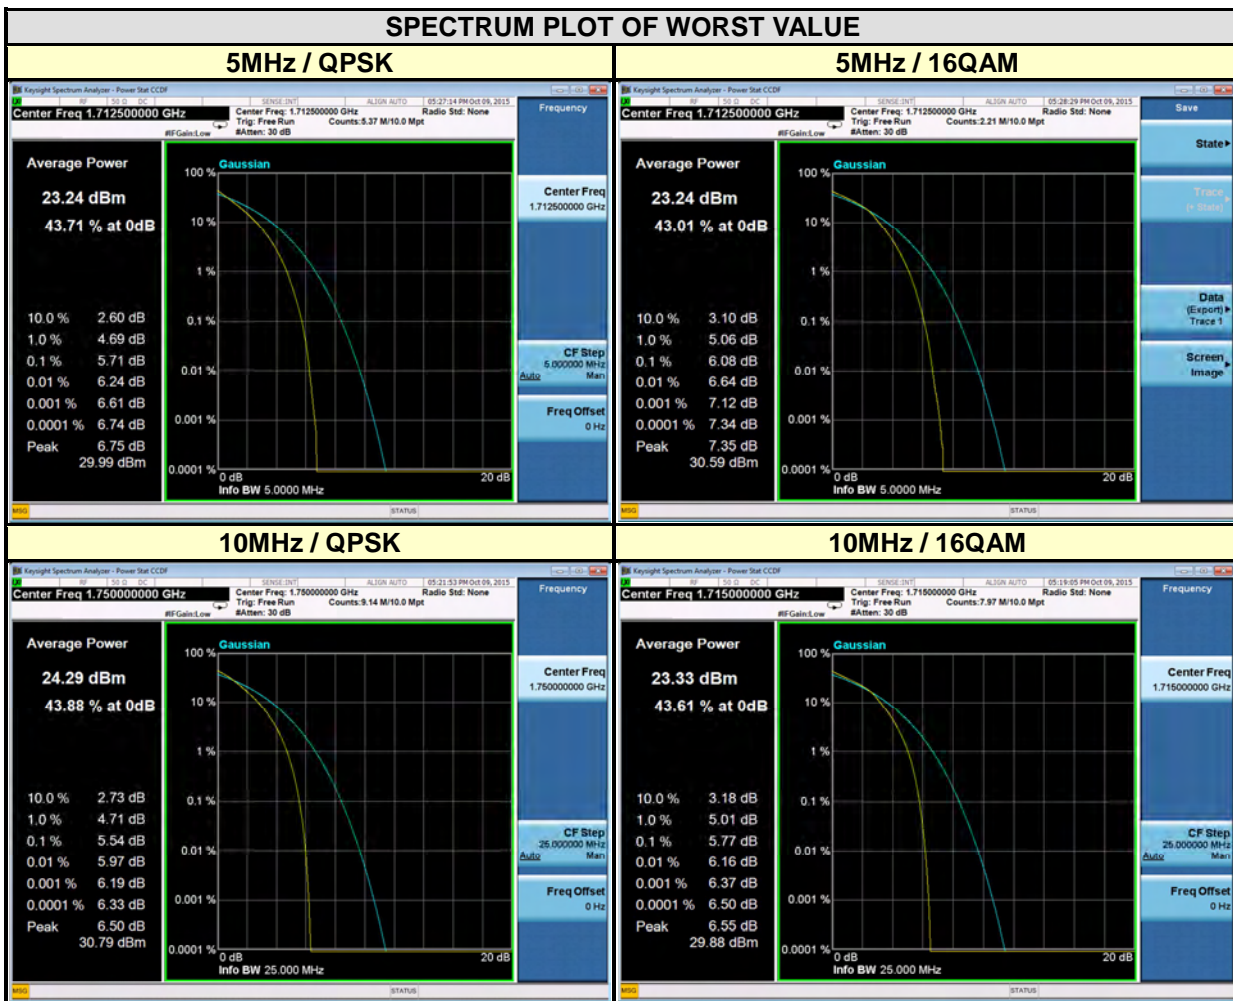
SPECTRUM PLOT OF WORST VALUE

| 5MHz / QPSK | 5MHz / 16QAM |
|---|---|
| Keysight Spectrum Analyzer - Power Stat CCDF<br>Center Freq 1.712500000 GHz<br>SENSE:INT ALIGN AUTO 05:27:14 PM Oct 09, 2015<br>Center Freq: 1.712500000 GHz Trig: Free Run #Atten: 30 dB Counts:5.37 M/10.0 Mpt Radio Std: None #IFGain:Low<br>Frequency<br>Average Power 23.24 dBm 43.71 % at 0dB<br>10.0 % 2.60 dB<br>1.0 % 4.69 dB<br>0.1 % 5.71 dB<br>0.01 % 6.24 dB<br>0.001 % 6.61 dB<br>0.0001 % 6.74 dB<br>Peak 6.75 dB 29.99 dBm<br>Gaussian 100 % 10 % 1 % 0.1 % 0.01 % 0.001 % 0.0001 % 0 dB 20 dB Info BW 5.0000 MHz<br>Center Freq 1.712500000 GHz<br>CF Step 5.000000 MHz Auto Man<br>Freq Offset 0 Hz<br>MSG STATUS | Keysight Spectrum Analyzer - Power Stat CCDF<br>Center Freq 1.712500000 GHz<br>SENSE:INT ALIGN AUTO 05:28:29 PM Oct 09, 2015<br>Center Freq: 1.712500000 GHz Trig: Free Run #Atten: 30 dB Counts:2.21 M/10.0 Mpt Radio Std: None #IFGain:Low<br>Save<br>Average Power 23.24 dBm 43.01 % at 0dB<br>10.0 % 3.10 dB<br>1.0 % 5.06 dB<br>0.1 % 6.08 dB<br>0.01 % 6.64 dB<br>0.001 % 7.12 dB<br>0.0001 % 7.34 dB<br>Peak 7.35 dB 30.59 dBm<br>Gaussian 100 % 10 % 1 % 0.1 % 0.01 % 0.001 % 0.0001 % 0 dB 20 dB Info BW 5.0000 MHz<br>State<br>Trace (+ State)<br>Data (Export) Trace 1<br>Screen Image<br>MSG STATUS |

| 10MHz / QPSK | 10MHz / 16QAM |
|---|---|
| Keysight Spectrum Analyzer - Power Stat CCDF<br>Center Freq 1.750000000 GHz<br>SENSE:INT ALIGN AUTO 05:21:53 PM Oct 09, 2015<br>Center Freq: 1.750000000 GHz Trig: Free Run #Atten: 30 dB Counts:9.14 M/10.0 Mpt Radio Std: None #IFGain:Low<br>Frequency<br>Average Power 24.29 dBm 43.88 % at 0dB<br>10.0 % 2.73 dB<br>1.0 % 4.71 dB<br>0.1 % 5.54 dB<br>0.01 % 5.97 dB<br>0.001 % 6.19 dB<br>0.0001 % 6.33 dB<br>Peak 6.50 dB 30.79 dBm<br>Gaussian 100 % 10 % 1 % 0.1 % 0.01 % 0.001 % 0.0001 % 0 dB 20 dB Info BW 25.000 MHz<br>Center Freq 1.750000000 GHz<br>CF Step 25.000000 MHz Auto Man<br>Freq Offset 0 Hz<br>MSG STATUS | Keysight Spectrum Analyzer - Power Stat CCDF<br>Center Freq 1.715000000 GHz<br>SENSE:INT ALIGN AUTO 05:19:05 PM Oct 09, 2015<br>Center Freq: 1.715000000 GHz Trig: Free Run #Atten: 30 dB Counts:7.97 M/10.0 Mpt Radio Std: None #IFGain:Low<br>Frequency<br>Average Power 23.33 dBm 43.61 % at 0dB<br>10.0 % 3.18 dB<br>1.0 % 5.01 dB<br>0.1 % 5.77 dB<br>0.01 % 6.16 dB<br>0.001 % 6.37 dB<br>0.0001 % 6.50 dB<br>Peak 6.55 dB 29.88 dBm<br>Gaussian 100 % 10 % 1 % 0.1 % 0.01 % 0.001 % 0.0001 % 0 dB 20 dB Info BW 25.000 MHz<br>Center Freq 1.715000000 GHz<br>CF Step 25.000000 MHz Auto Man<br>Freq Offset 0 Hz<br>MSG STATUS |